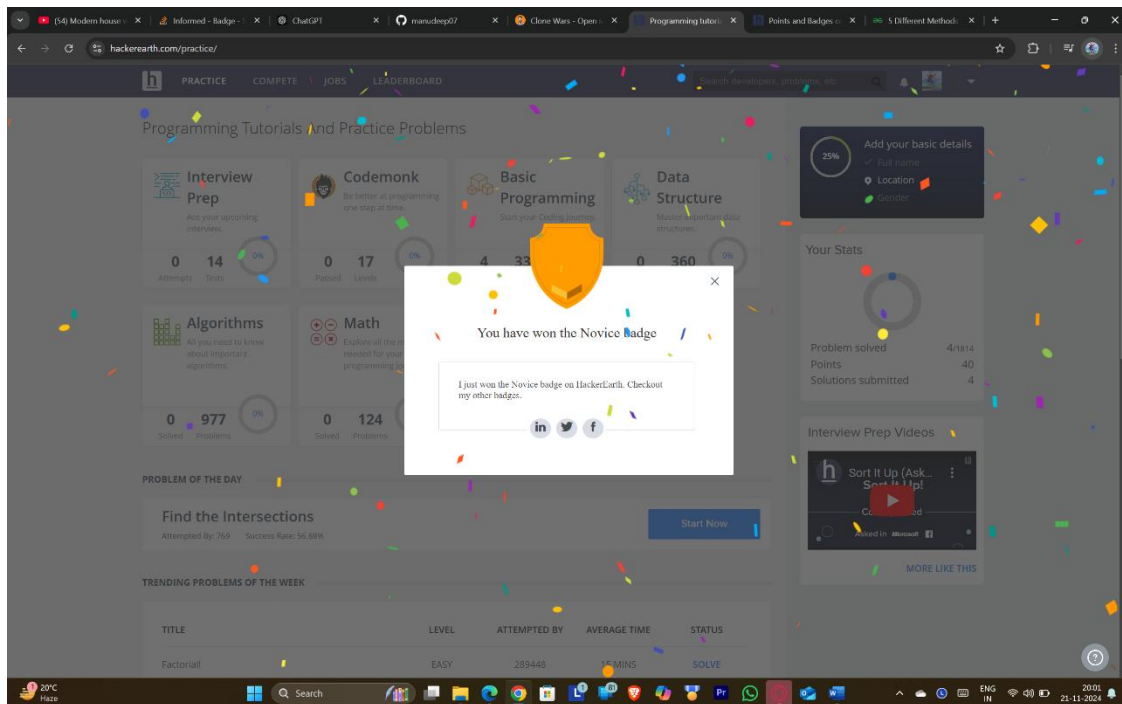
(54) Modern house | Informed - Badge | ChatGPT | manudeep07 | Clone Wars - Open | Programming tutori | Points and Badges | 5 Different Methods

hackerearth.com/practice/

PRACTICE COMPETE JOBS LEADERBOARD

Search developers, problems, etc.

Programming Tutorials And Practice Problems

Interview Prep
Ace your upcoming interviews
0 Attempts 14 Tests 0%

Codemonk
Be better at programming one step at time.
0 Passed 17 Levels 0%

Basic Programming
Start your Coding Journey
4 33

Data Structure
Master important data structures.
0 360 0%

Algorithms
All you need to know about important algorithms.
0 Solved 977 Problems 0%

Math
Explore all the math needed for your programming
0 Solved 124 Problems

PROBLEM OF THE DAY

Find the Intersections
Attempted By: 769 Success Rate: 56.88%
Start Now

TRENDING PROBLEMS OF THE WEEK

| TITLE | LEVEL | ATTEMPTED BY | AVERAGE TIME | STATUS |
|---|---|---|---|---|
| Factorial! | EASY | 289448 | 15 MINS | SOLVE |

25%
Add your basic details
Full name
Location
Gender

Your Stats
Problem solved 4/1814
Points 40
Solutions submitted 4

Interview Prep Videos
Sort It Up (Ask...
Sort It Up!
Asked in Microsoft
MORE LIKE THIS

You have won the Novice badge

I just won the Novice badge on HackerEarth. Checkout my other badges.

20°C Haze
Search
ENG IN
20:01 21-11-2024